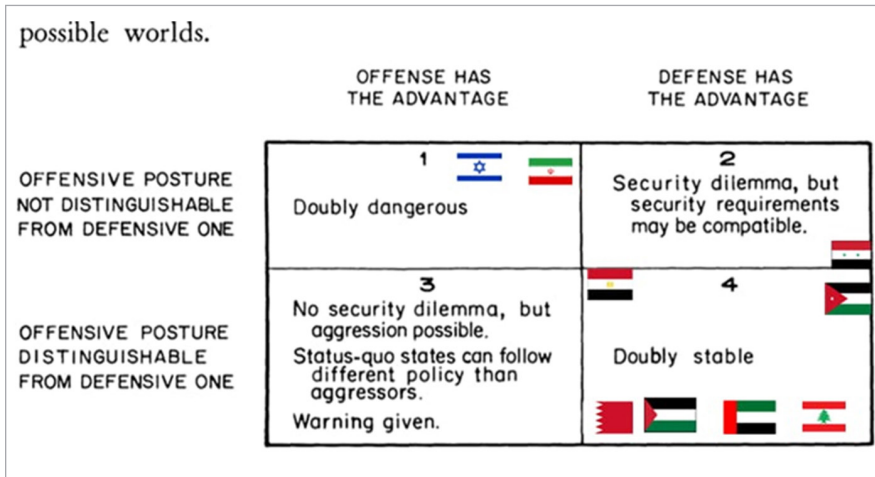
possible worlds.

| | OFFENSE HAS THE ADVANTAGE | DEFENSE HAS THE ADVANTAGE |
|---|---|---|
| OFFENSIVE POSTURE NOT DISTINGUISHABLE FROM DEFENSIVE ONE | 1 Doubly dangerous | 2 Security dilemma, but security requirements may be compatible. |
| OFFENSIVE POSTURE DISTINGUISHABLE FROM DEFENSIVE ONE | 3 No security dilemma, but aggression possible. Status-quo states can follow different policy than aggressors. Warning given. | 4 Doubly stable |